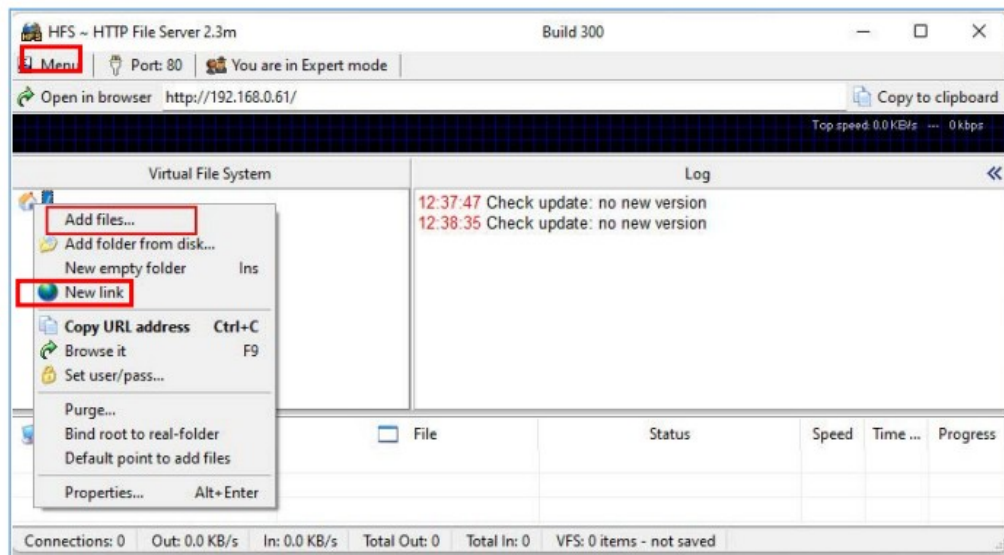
HFS ~ HTTP File Server 2.3m
Build 300
Menu | Port: 80 | You are in Expert mode
Open in browser http://192.168.0.61/
Copy to clipboard
Top speed: 0.0 KB/s --- 0 kbps
Virtual File System
Log
«
Add files...
Add folder from disk...
New empty folder Ins
New link
Copy URL address Ctrl+C
Browse it F9
Set user/pass...
Purge...
Bind root to real-folder
Default point to add files
Properties... Alt+Enter
12:37:47 Check update: no new version
12:38:35 Check update: no new version

| File | Status | Speed | Time ... | Progress |
|---|---|---|---|---|

Connections: 0 | Out: 0.0 KB/s | In: 0.0 KB/s | Total Out: 0 | Total In: 0 | VFS: 0 items - not saved